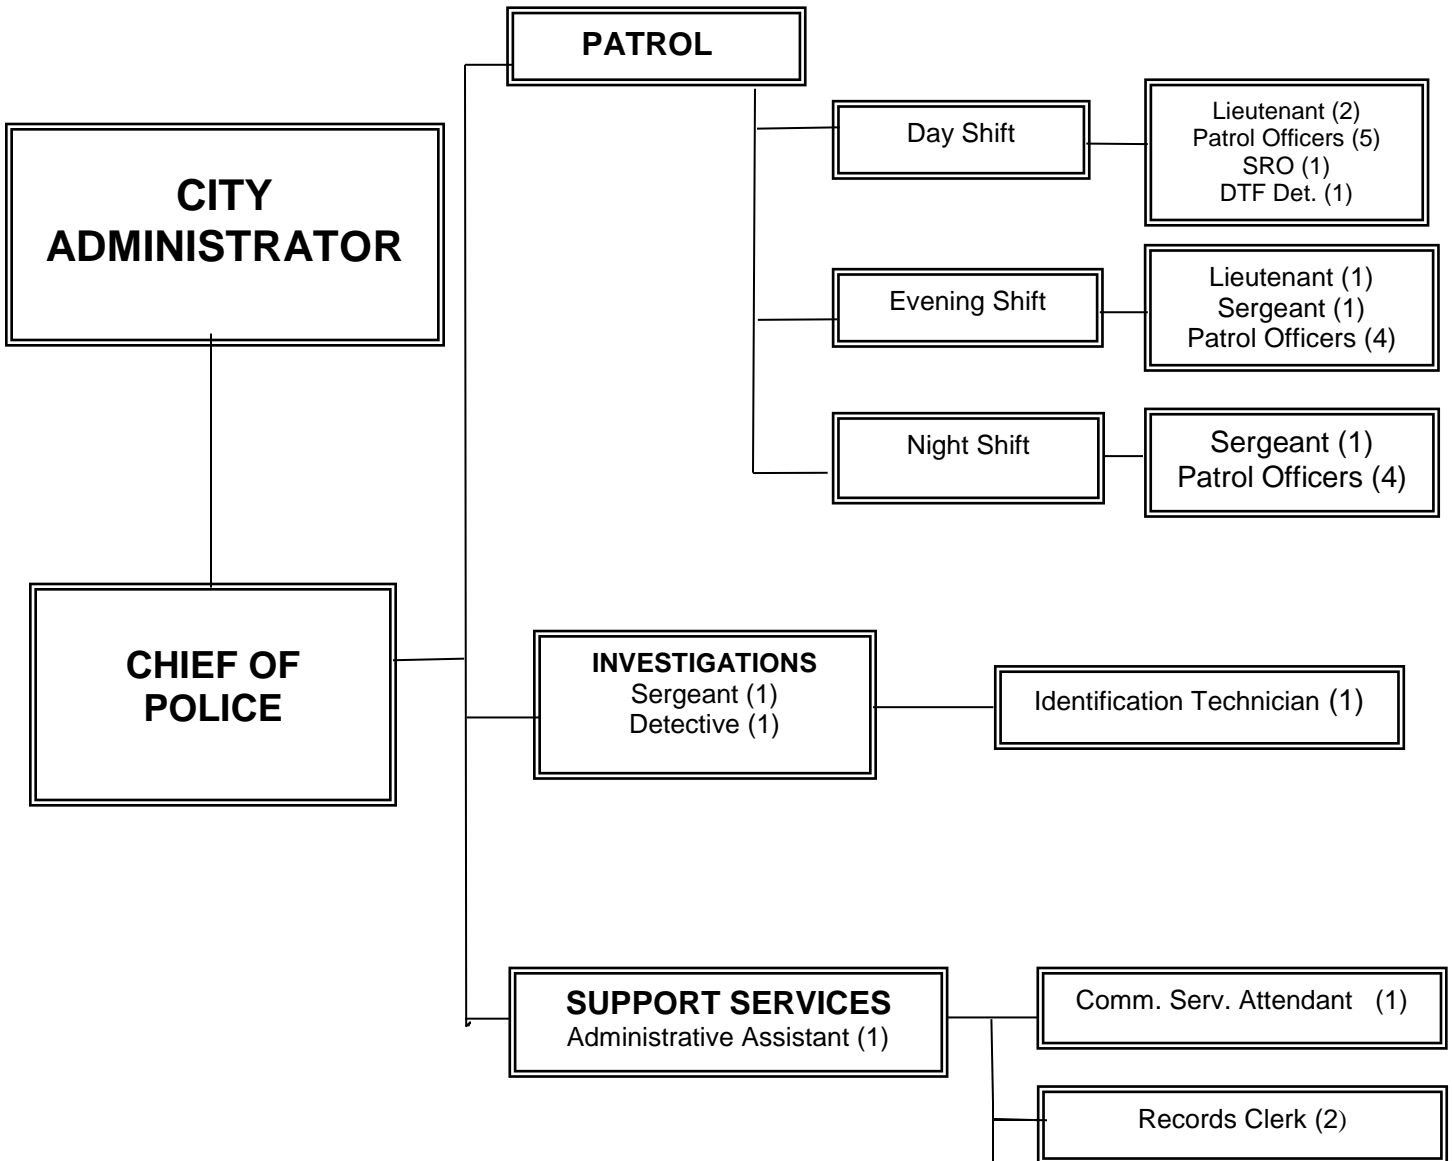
CITY ADMINISTRATOR

CHIEF OF POLICE

PATROL

Day Shift

Lieutenant (2)
Patrol Officers (5)
SRO (1)
DTF Det. (1)

Evening Shift

Lieutenant (1)
Sergeant (1)
Patrol Officers (4)

Night Shift

Sergeant (1)
Patrol Officers (4)

INVESTIGATIONS
Sergeant (1)
Detective (1)

Identification Technician (1)

SUPPORT SERVICES
Administrative Assistant (1)

Comm. Serv. Attendant (1)

Records Clerk (2)